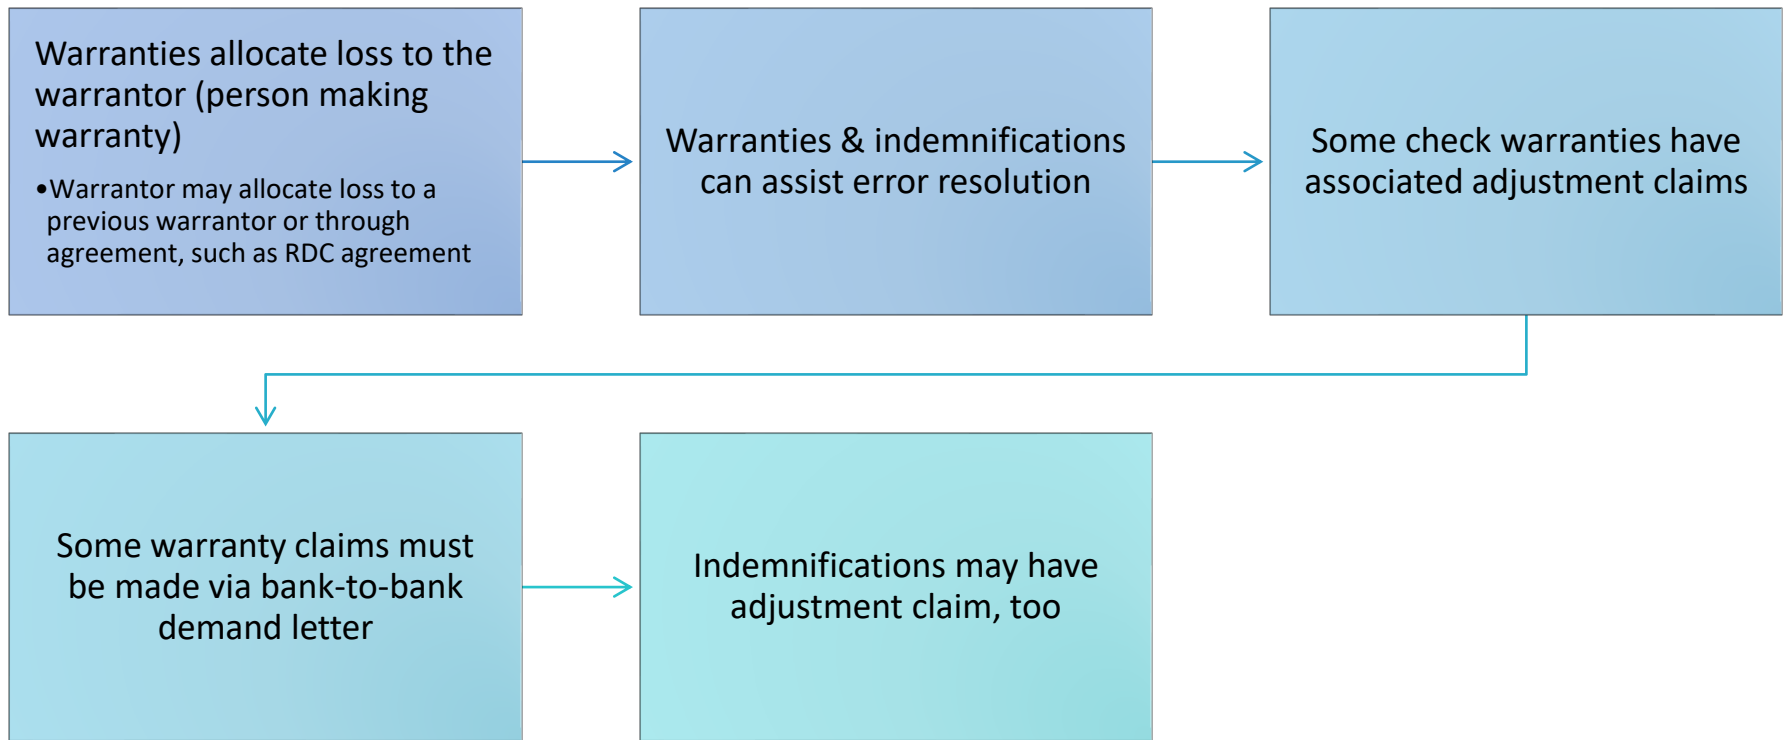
Warranties allocate loss to the warrantor (person making warranty)

• Warrantor may allocate loss to a previous warrantor or through agreement, such as RDC agreement

Warranties & indemnifications can assist error resolution

Some check warranties have associated adjustment claims

Some warranty claims must be made via bank-to-bank demand letter

Indemnifications may have adjustment claim, too